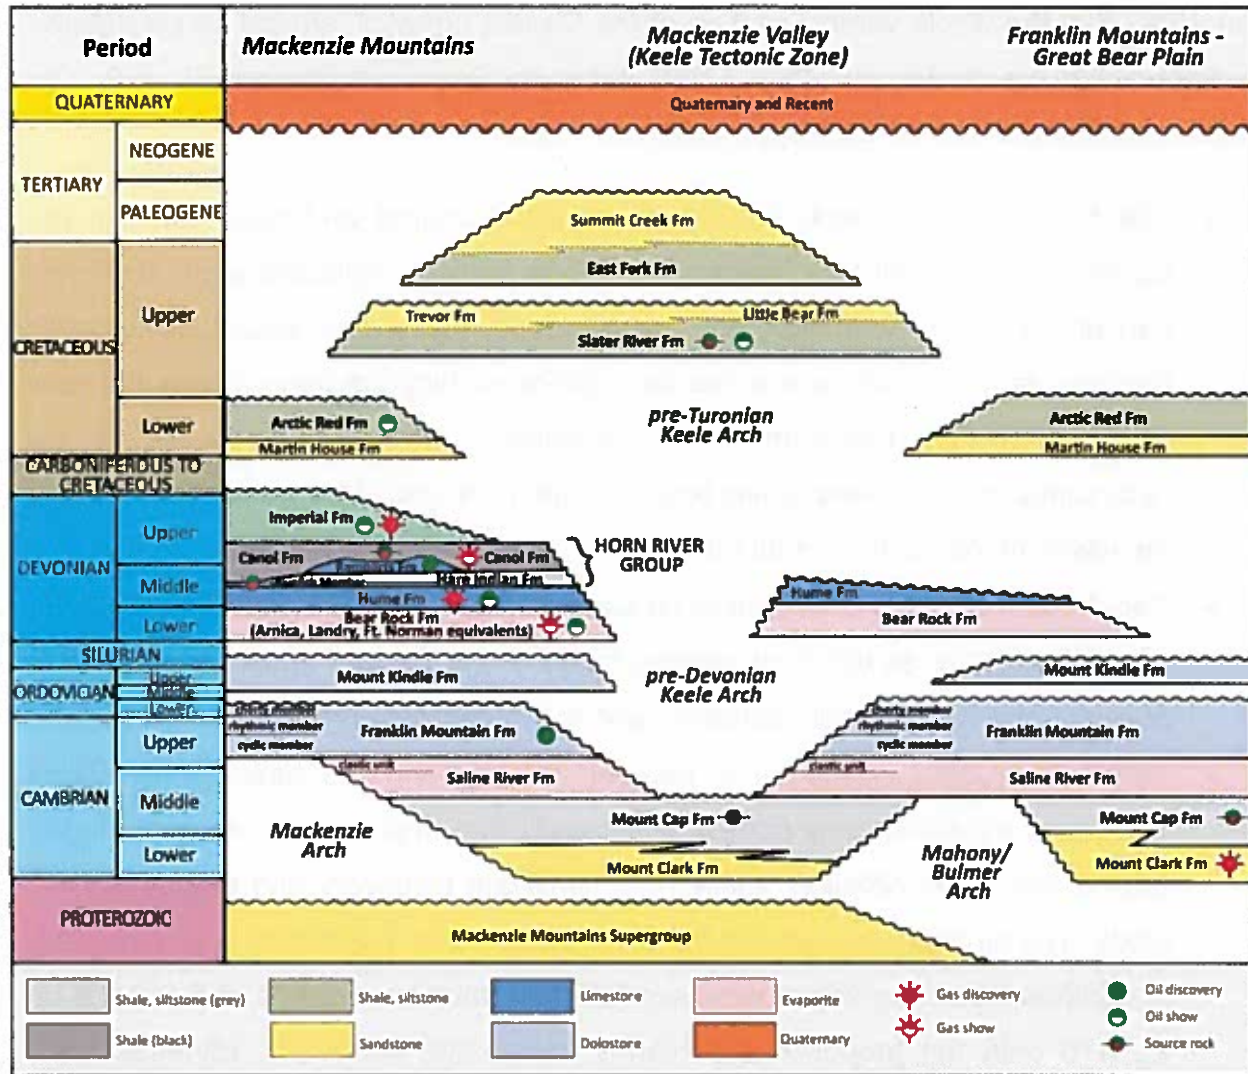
Period

Mackenzie Mountains

Mackenzie Valley (Keele Tectonic Zone)

Franklin Mountains - Great Bear Plain

QUATERNARY

Quaternary and Recent

TERTIARY

NEOGENE

PALEOGENE

Summit Creek Fm

East Fork Fm

CRETACEOUS

Upper

Trevor Fm

Little Bear Fm

Slater River Fm

Lower

Arctic Red Fm

Martin House Fm

pre-Turonian Keele Arch

Arctic Red Fm

Martin House Fm

CARBONIFEROUS TO CRETACEOUS

DEVONIAN

Upper

Middle

Lower

Imperial Fm

Canol Fm

Canol Fm

Hare Indian Fm

Hume Fm

Bear Rock Fm

(Arnica, Landry, Ft. Norman equivalents)

HORN RIVER GROUP

Hume Fm

Bear Rock Fm

SILURIAN

ORDOVICIAN

Upper

Middle

Lower

Mount Kindle Fm

pre-Devonian Keele Arch

Mount Kindle Fm

CAMBRIAN

Upper

Middle

Lower

rhythmic member

cyclic member

Franklin Mountain Fm

cherty member

rhythmic member

cyclic member

Franklin Mountain Fm

clastic unit

Saline River Fm

clastic unit

Saline River Fm

Mount Cap Fm

Mount Cap Fm

Mackenzie Arch

Mount Clark Fm

Mahony/ Bulmer Arch

Mount Clark Fm

PROTEROZOIC

Mackenzie Mountains Supergroup

Shale, siltstone (grey)

Shale (black)

Shale, siltstone

Sandstone

Limestone

Dolostone

Evaporite

Quaternary

Gas discovery

Gas show

Oil discovery

Oil show

Source rock